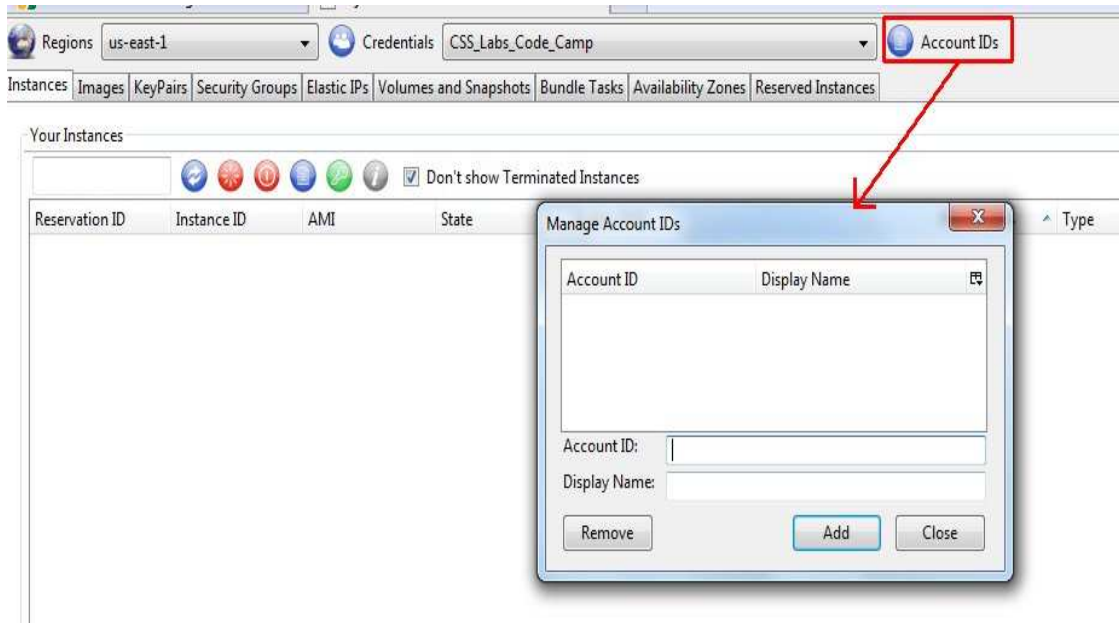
Regions us-east-1 Credentials CSS_Labs_Code_Camp Account IDs

Instances Images KeyPairs Security Groups Elastic IPs Volumes and Snapshots Bundle Tasks Availability Zones Reserved Instances

Your Instances

Don't show Terminated Instances

| Reservation ID | Instance ID | AMI | State | Type |
|---|---|---|---|---|

Manage Account IDs

| Account ID | Display Name |
|---|---|

Account ID:

Display Name:

Remove Add Close